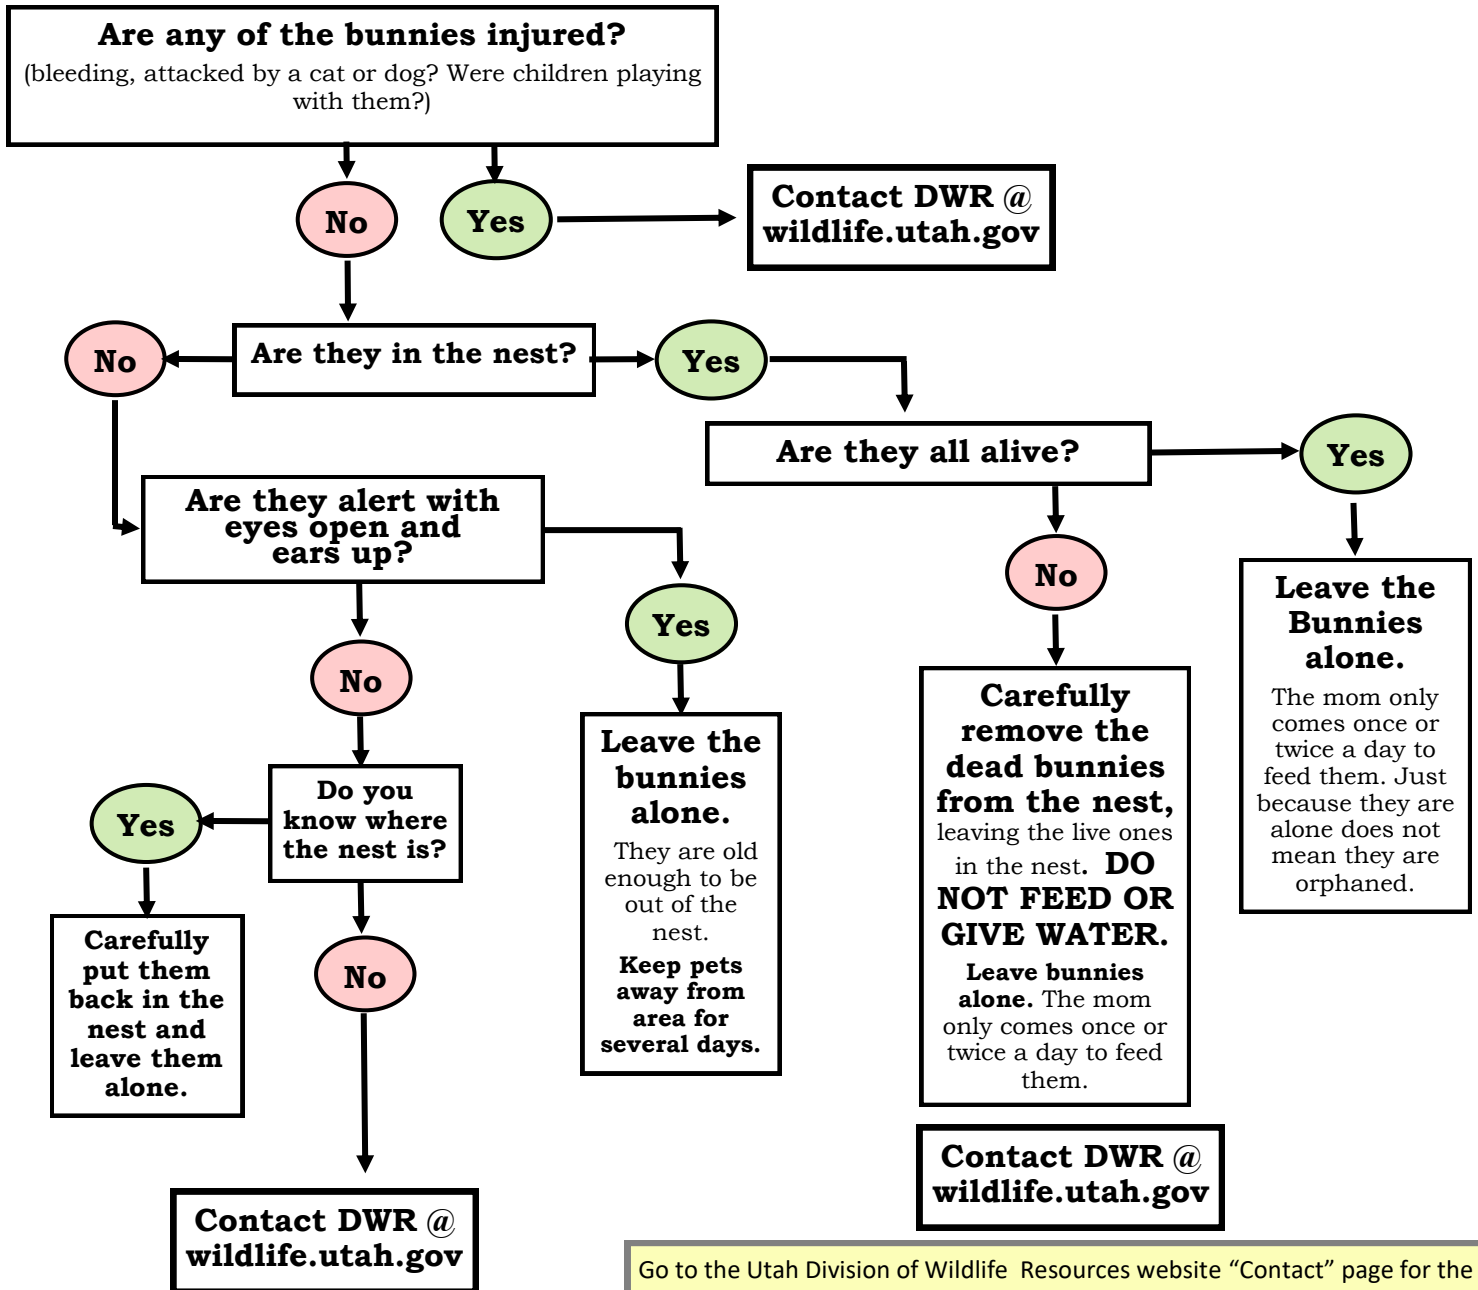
Are any of the bunnies injured?
(bleeding, attacked by a cat or dog? Were children playing with them?)

No

Yes

Contact DWR @ wildlife.utah.gov

No

Are they in the nest?

Yes

Are they all alive?

Yes

Are they alert with eyes open and ears up?

No

Yes

Leave the Bunnies alone.

The mom only comes once or twice a day to feed them. Just because they are alone does not mean they are orphaned.

No

Carefully remove the dead bunnies from the nest, leaving the live ones in the nest. DO NOT FEED OR GIVE WATER.

Leave bunnies alone. The mom only comes once or twice a day to feed them.

Leave the bunnies alone.

They are old enough to be out of the nest.

Keep pets away from area for several days.

Do you know where the nest is?

Yes

Carefully put them back in the nest and leave them alone.

No

Contact DWR @ wildlife.utah.gov

Contact DWR @ wildlife.utah.gov

Go to the Utah Division of Wildlife Resources website “Contact” page for the